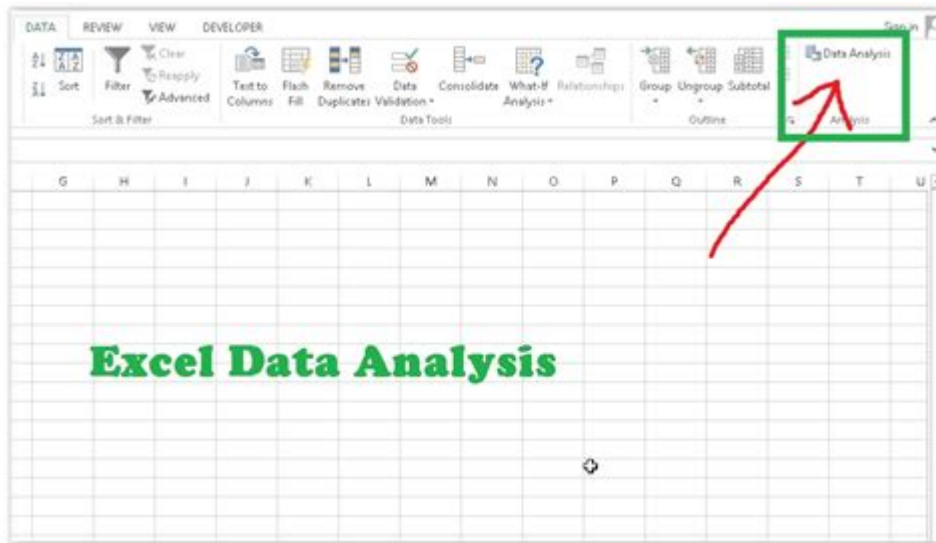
DATA REVIEW VIEW DEVELOPER

Sign in

Sort Filter Clear Reapply Advanced

Sort & Filter

Text to Columns Flash Fill Remove Duplicates Data Validation Consolidate What-If Analysis Relationships

Data Tools

Group Ungroup Subtotal

Outline

Data Analysis

Analysis

G H I J K L M N O P Q R S T U

Excel Data Analysis